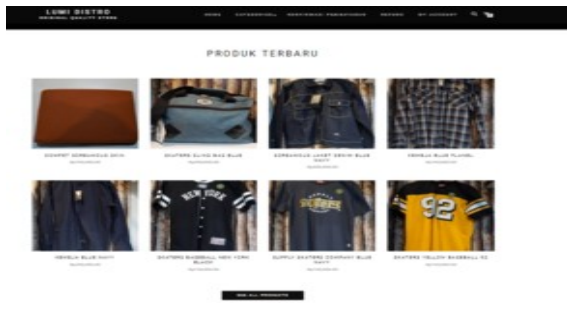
LUMI DISTRO
ORIGINAL QUALITY STORE

HOME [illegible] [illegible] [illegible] MY ACCOUNT

PRODUK TERBARU

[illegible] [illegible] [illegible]
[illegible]

SKATERS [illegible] BAG BLUE
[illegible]

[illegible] JAKET DENIM BLUE NAVY
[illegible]

KEMEJA BLUE FLANEL
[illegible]

KEMEJA BLUE NAVY
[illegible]

SKATERS BASEBALL NEW YORK BLACK
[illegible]

SUPPLY SKATERS COMPANY BLUE NAVY
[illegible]

SKATERS YELLOW BASEBALL 92
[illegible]

NEW YORK

92

SEE ALL PRODUCTS